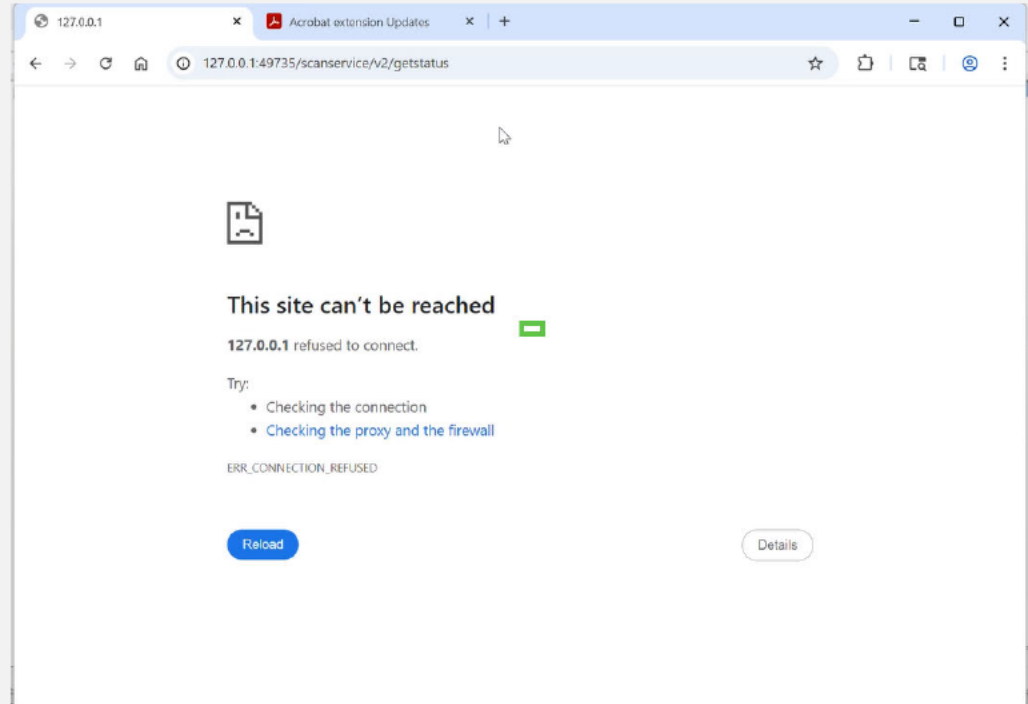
127.0.0.1

Acrobat extension Updates

127.0.0.1:49735/scanservice/v2/getstatus

This site can’t be reached

**127.0.0.1** refused to connect.

Try:

- Checking the connection
- Checking the proxy and the firewall

ERR_CONNECTION_REFUSED

Reload

Details